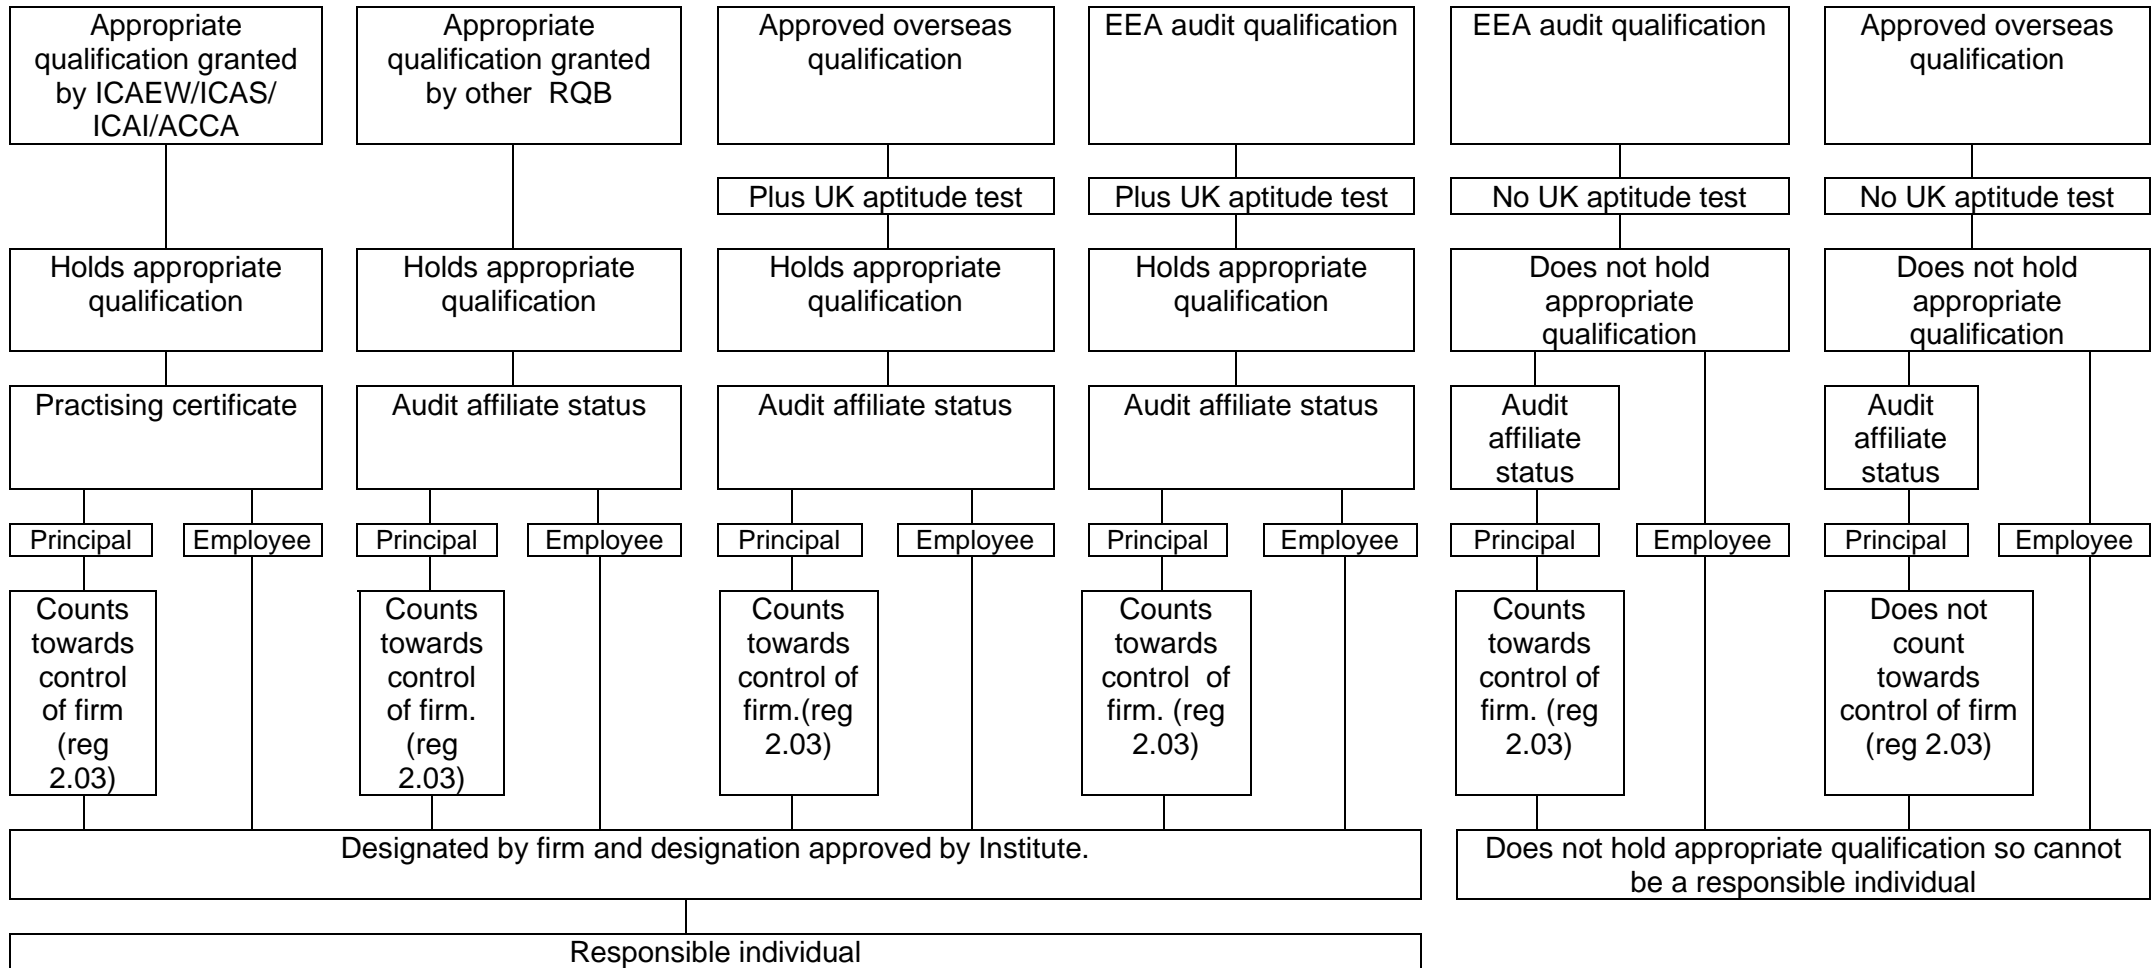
Appropriate qualification granted by ICAEW/ICAS/ ICAI/ACCA

Holds appropriate qualification

Practising certificate

Principal

Employee

Counts towards control of firm (reg 2.03)

Appropriate qualification granted by other RQB

Holds appropriate qualification

Audit affiliate status

Principal

Employee

Counts towards control of firm. (reg 2.03)

Approved overseas qualification

Plus UK aptitude test

Holds appropriate qualification

Audit affiliate status

Principal

Employee

Counts towards control of firm.(reg 2.03)

EEA audit qualification

Plus UK aptitude test

Holds appropriate qualification

Audit affiliate status

Principal

Employee

Counts towards control of firm. (reg 2.03)

Designated by firm and designation approved by Institute.

Responsible individual

EEA audit qualification

No UK aptitude test

Does not hold appropriate qualification

Audit affiliate status

Principal

Employee

Counts towards control of firm. (reg 2.03)

Approved overseas qualification

No UK aptitude test

Does not hold appropriate qualification

Audit affiliate status

Principal

Employee

Does not count towards control of firm (reg 2.03)

Does not hold appropriate qualification so cannot be a responsible individual